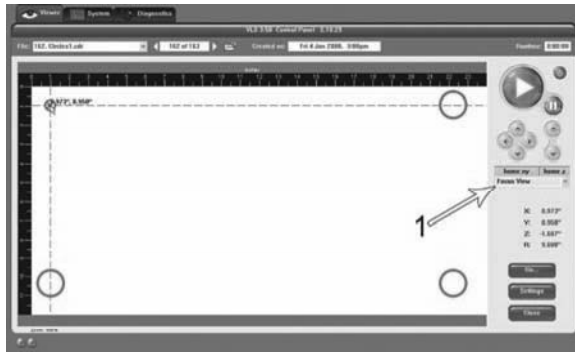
Viewer
System
Diagnostics
VLS 3.50 Control Panel 3.10.23
File: 182. Circles3.cdr
182 of 183
Created on: Fri 4 Jan 2008, 3:00pm
Duration: 0:00:00
0.12", 0.408"
Home xy
Home z
Focus View
X: 0.573"
Y: 0.358"
Z: -1.667"
R: 0.000"
1
File...
Settings
Close